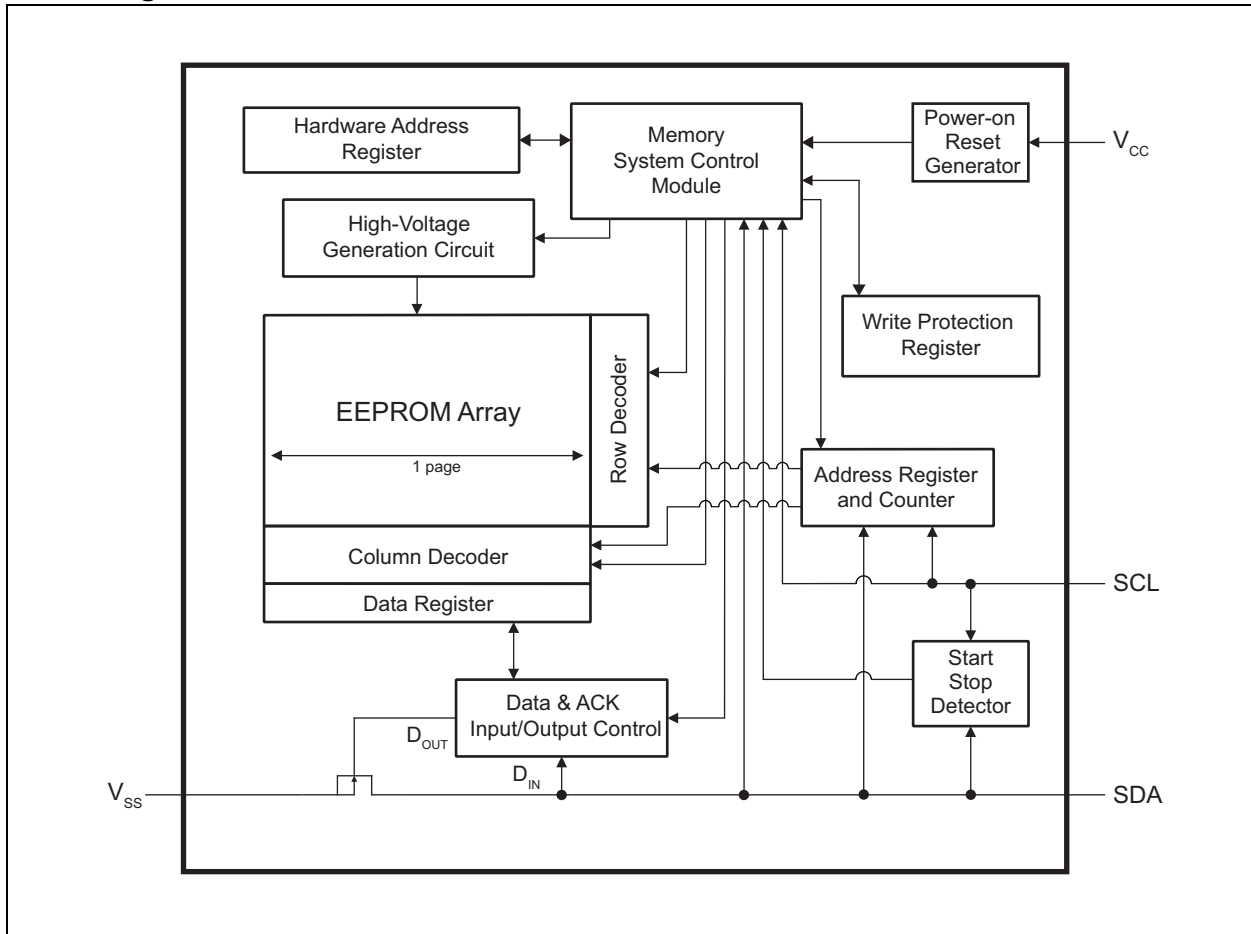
Hardware Address Register

Memory System Control Module

Power-on Reset Generator

$V_{CC}$

High-Voltage Generation Circuit

Write Protection Register

EEPROM Array

1 page

Row Decoder

Address Register and Counter

Column Decoder

Data Register

SCL

Start Stop Detector

Data & ACK Input/Output Control

$D_{OUT}$

$D_{IN}$

$V_{SS}$

SDA